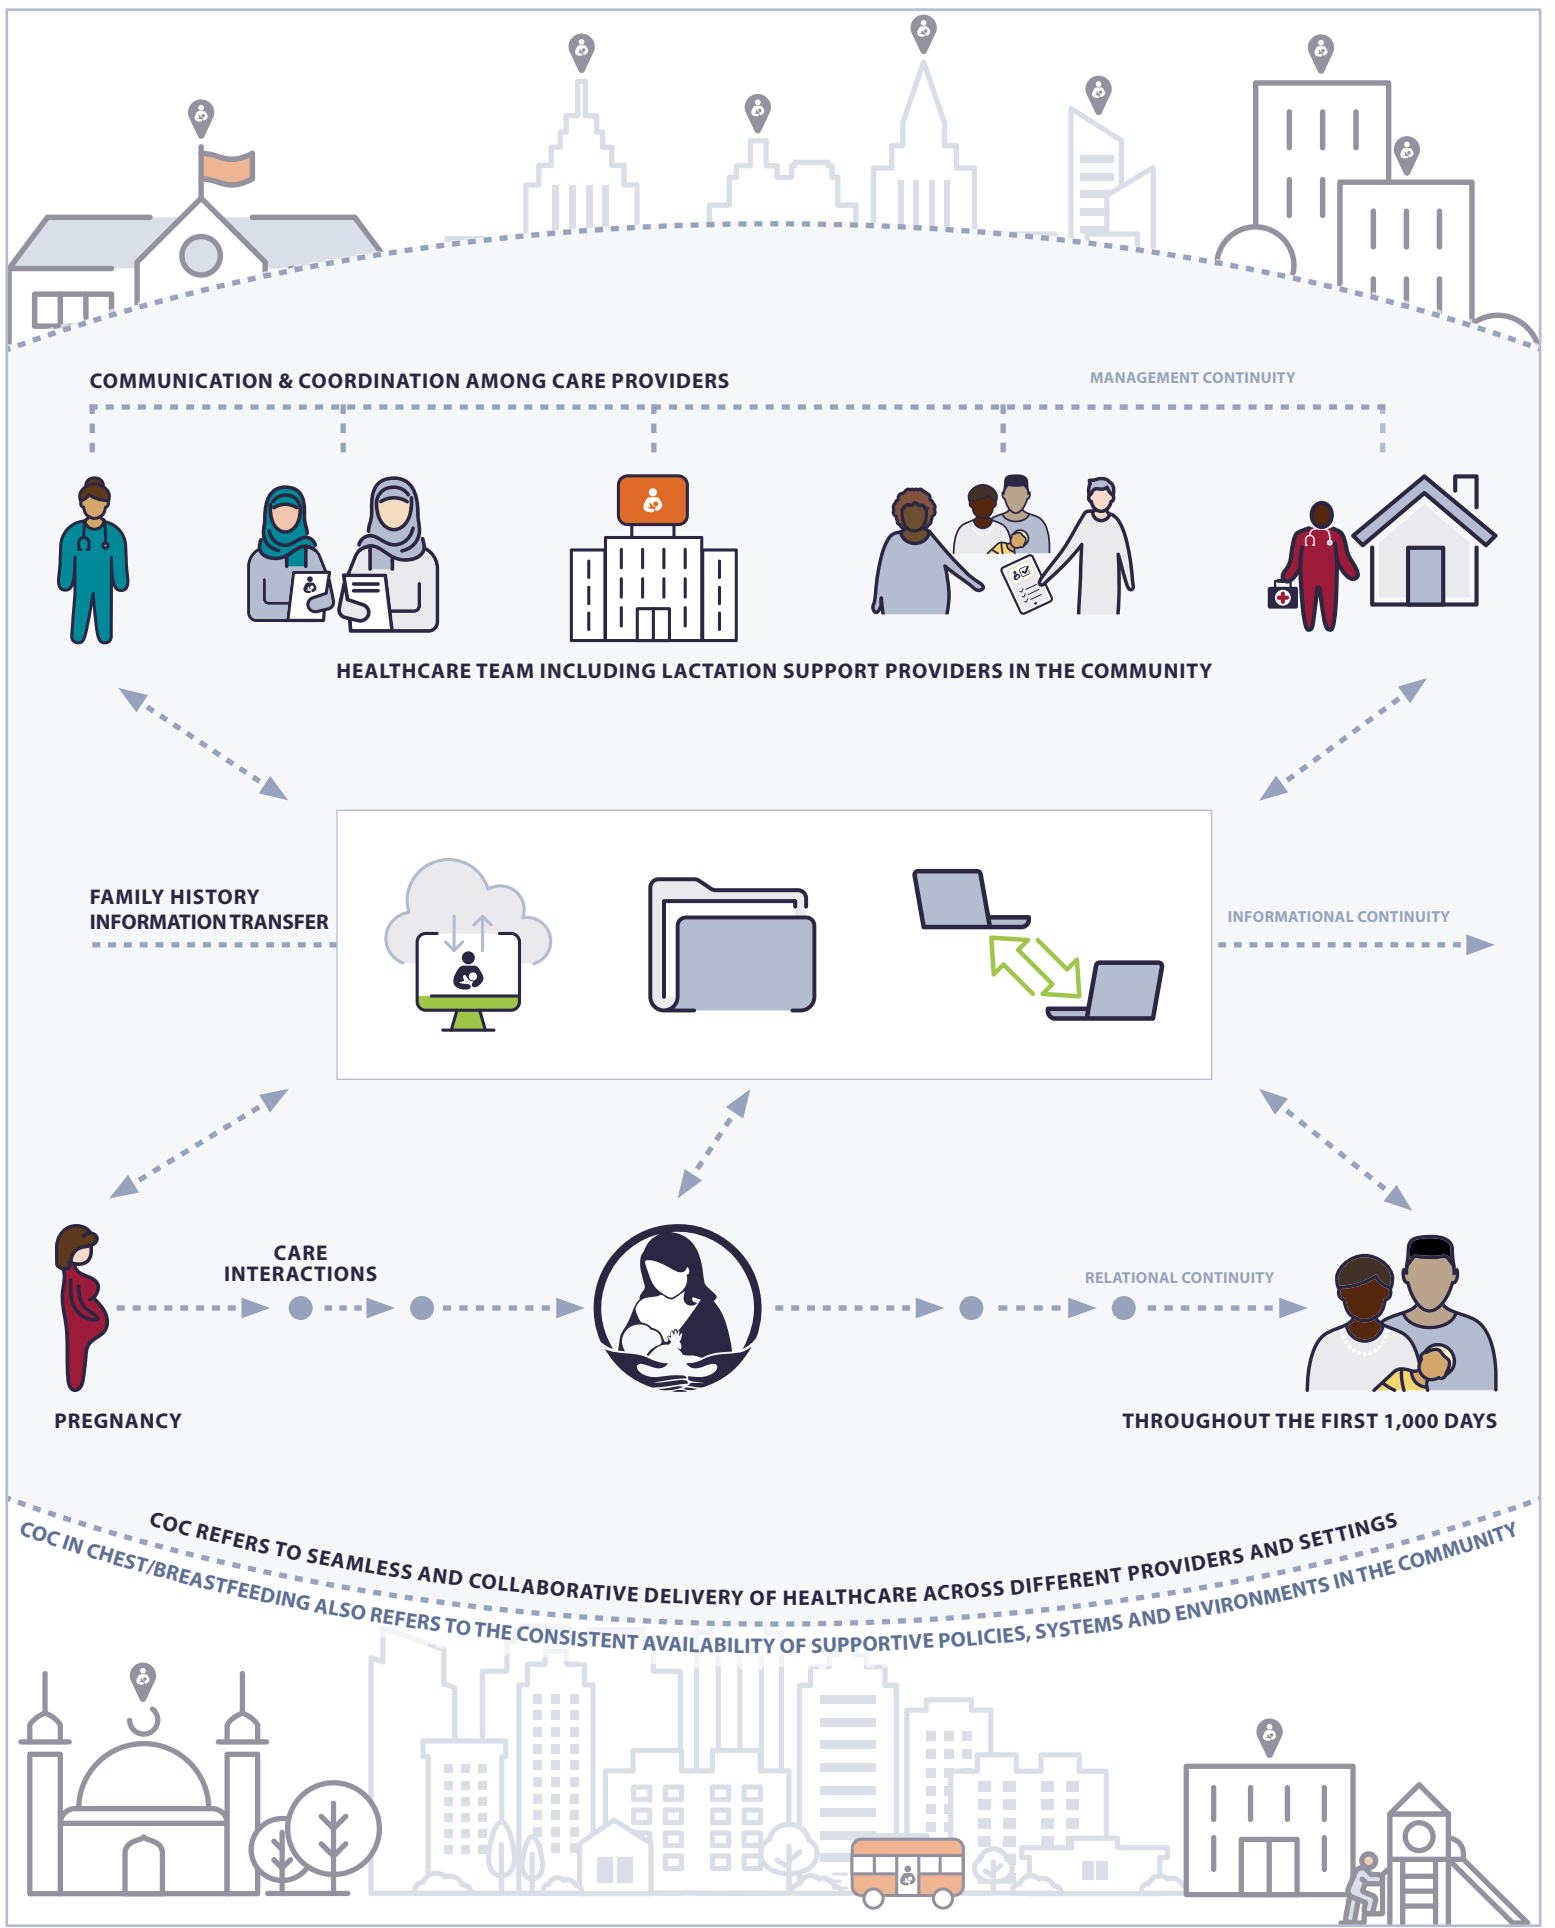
COMMUNICATION & COORDINATION AMONG CARE PROVIDERS

MANAGEMENT CONTINUITY

HEALTHCARE TEAM INCLUDING LACTATION SUPPORT PROVIDERS IN THE COMMUNITY

FAMILY HISTORY INFORMATION TRANSFER

INFORMATIONAL CONTINUITY

CARE INTERACTIONS

RELATIONAL CONTINUITY

PREGNANCY

THROUGHOUT THE FIRST 1,000 DAYS

COC REFERS TO SEAMLESS AND COLLABORATIVE DELIVERY OF HEALTHCARE ACROSS DIFFERENT PROVIDERS AND SETTINGS

COC IN CHEST/BREASTFEEDING ALSO REFERS TO THE CONSISTENT AVAILABILITY OF SUPPORTIVE POLICIES, SYSTEMS AND ENVIRONMENTS IN THE COMMUNITY